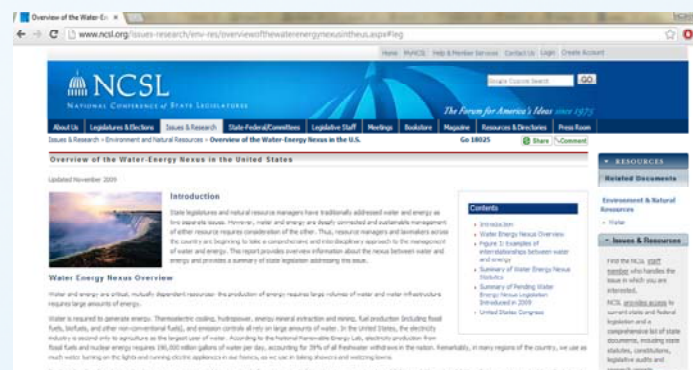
Overview of the Water-En ×

www.ncsl.org/issues-research/env-res/overviewofthewaterenergynexusintheus.aspx#leg

Home MyNCSL Help & Member Services Contact Us Login Create Account

NCSL
National Conference of State Legislatures

Google Custom Search GO

The Forum for America's Ideas since 1975

About Us | Legislators & Elections | Issues & Research | State-Federal/Committees | Legislative Staff | Meetings | Bookstore | Magazine | Resources & Directories | Press Room

Issues & Research > Environment and Natural Resources > Overview of the Water-Energy Nexus in the U.S.

Go 18025 Share Comment

Overview of the Water-Energy Nexus in the United States

Updated November 2009

Introduction

State legislatures and natural resource managers have traditionally addressed water and energy as two separate issues. However, water and energy are closely connected and sustainable management of either resource requires consideration of the other. Thus, resource managers and lawmakers across the country are beginning to take a comprehensive and interdisciplinary approach to the management of water and energy. This report provides overview information about the nexus between water and energy and provides a summary of state legislation addressing this issue.

Contents
» Introduction
» Water Energy Nexus Overview
» Figure 1: Examples of interrelationships between water and energy
» Summary of Water Energy Nexus Statutes
» Summary of Pending Water Energy Nexus Legislation Introduced in 2009
» United States Congress

Water Energy Nexus Overview

Water and energy are critical, mutually dependent resources: the production of energy requires large volumes of water and water infrastructure requires large amounts of energy.

Water is required to generate energy. Thermoelectric cooling, hydropower, energy mineral extraction and mining, fuel production (including fossil fuels, biofuels, and other non-conventional fuels), and emission controls all rely on large amounts of water. In the United States, the electricity industry is second only to agriculture as the largest user of water. According to the National Renewable Energy Lab, electricity production from fossil fuels and nuclear energy requires 190,000 million gallons of water per day, accounting for 39% of all freshwater withdrawals in the nation. Remarkably, in many regions of the country, we use as much water turning on the lights and running electric appliances in our homes, as we use in taking showers and watering lawns.

RESOURCES
Related Documents

Environment & Natural Resources
» Water

Issues & Resources

Find the NCSL staff member who handles the issue in which you are interested.

NCSL provides access to current state and federal legislation and a comprehensive list of state documents, including state statutes, constitutions, legislative audits and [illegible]